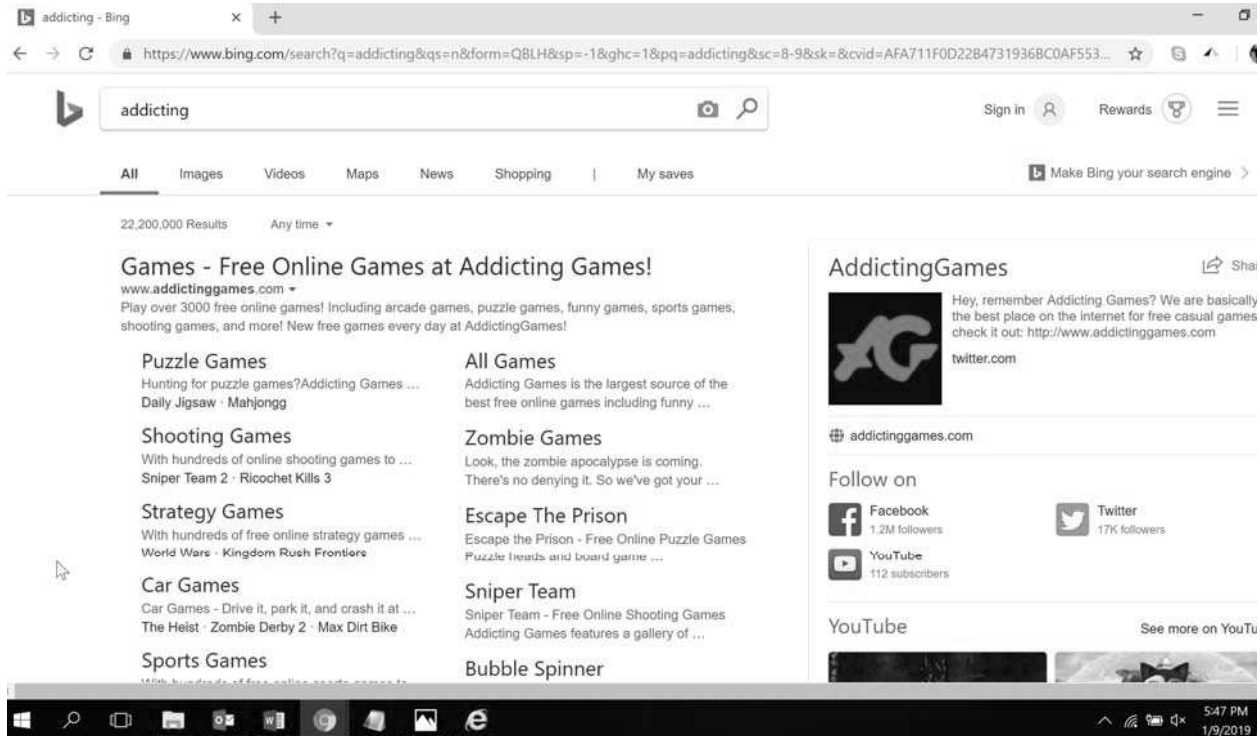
addicting - Bing

https://www.bing.com/search?q=addicting&qs=n&form=QBLH&sp=-1&ghc=1&pq=addicting&sc=8-9&sk=&cvid=AFA711F0D22B4731936BC0AF553...

addicting

Sign in

Rewards

All Images Videos Maps News Shopping | My saves

Make Bing your search engine

22,200,000 Results Any time

Games - Free Online Games at Addicting Games!
www.addictinggames.com
Play over 3000 free online games! Including arcade games, puzzle games, funny games, sports games, shooting games, and more! New free games every day at AddictingGames!

Puzzle Games
Hunting for puzzle games?Addicting Games ...
Daily Jigsaw · Mahjongg

All Games
Addicting Games is the largest source of the best free online games including funny ...

Shooting Games
With hundreds of online shooting games to ...
Sniper Team 2 · Ricochet Kills 3

Zombie Games
Look, the zombie apocalypse is coming. There's no denying it. So we've got your ...

Strategy Games
With hundreds of free online strategy games ...
World Wars · Kingdom Rush Frontiers

Escape The Prison
Escape the Prison - Free Online Puzzle Games Puzzle heads and board game ...

Car Games
Car Games - Drive it, park it, and crash it at ...
The Heist · Zombie Derby 2 · Max Dirt Bike

Sniper Team
Sniper Team - Free Online Shooting Games Addicting Games features a gallery of ...

Sports Games
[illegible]

Bubble Spinner

AddictingGames

Sha

Hey, remember Addicting Games? We are basically the best place on the internet for free casual games check it out: http://www.addictinggames.com

twitter.com

addictinggames.com

Follow on

Facebook
1.2M followers

Twitter
17K followers

YouTube
112 subscribers

YouTube

See more on YouTu

5:47 PM
1/9/2019